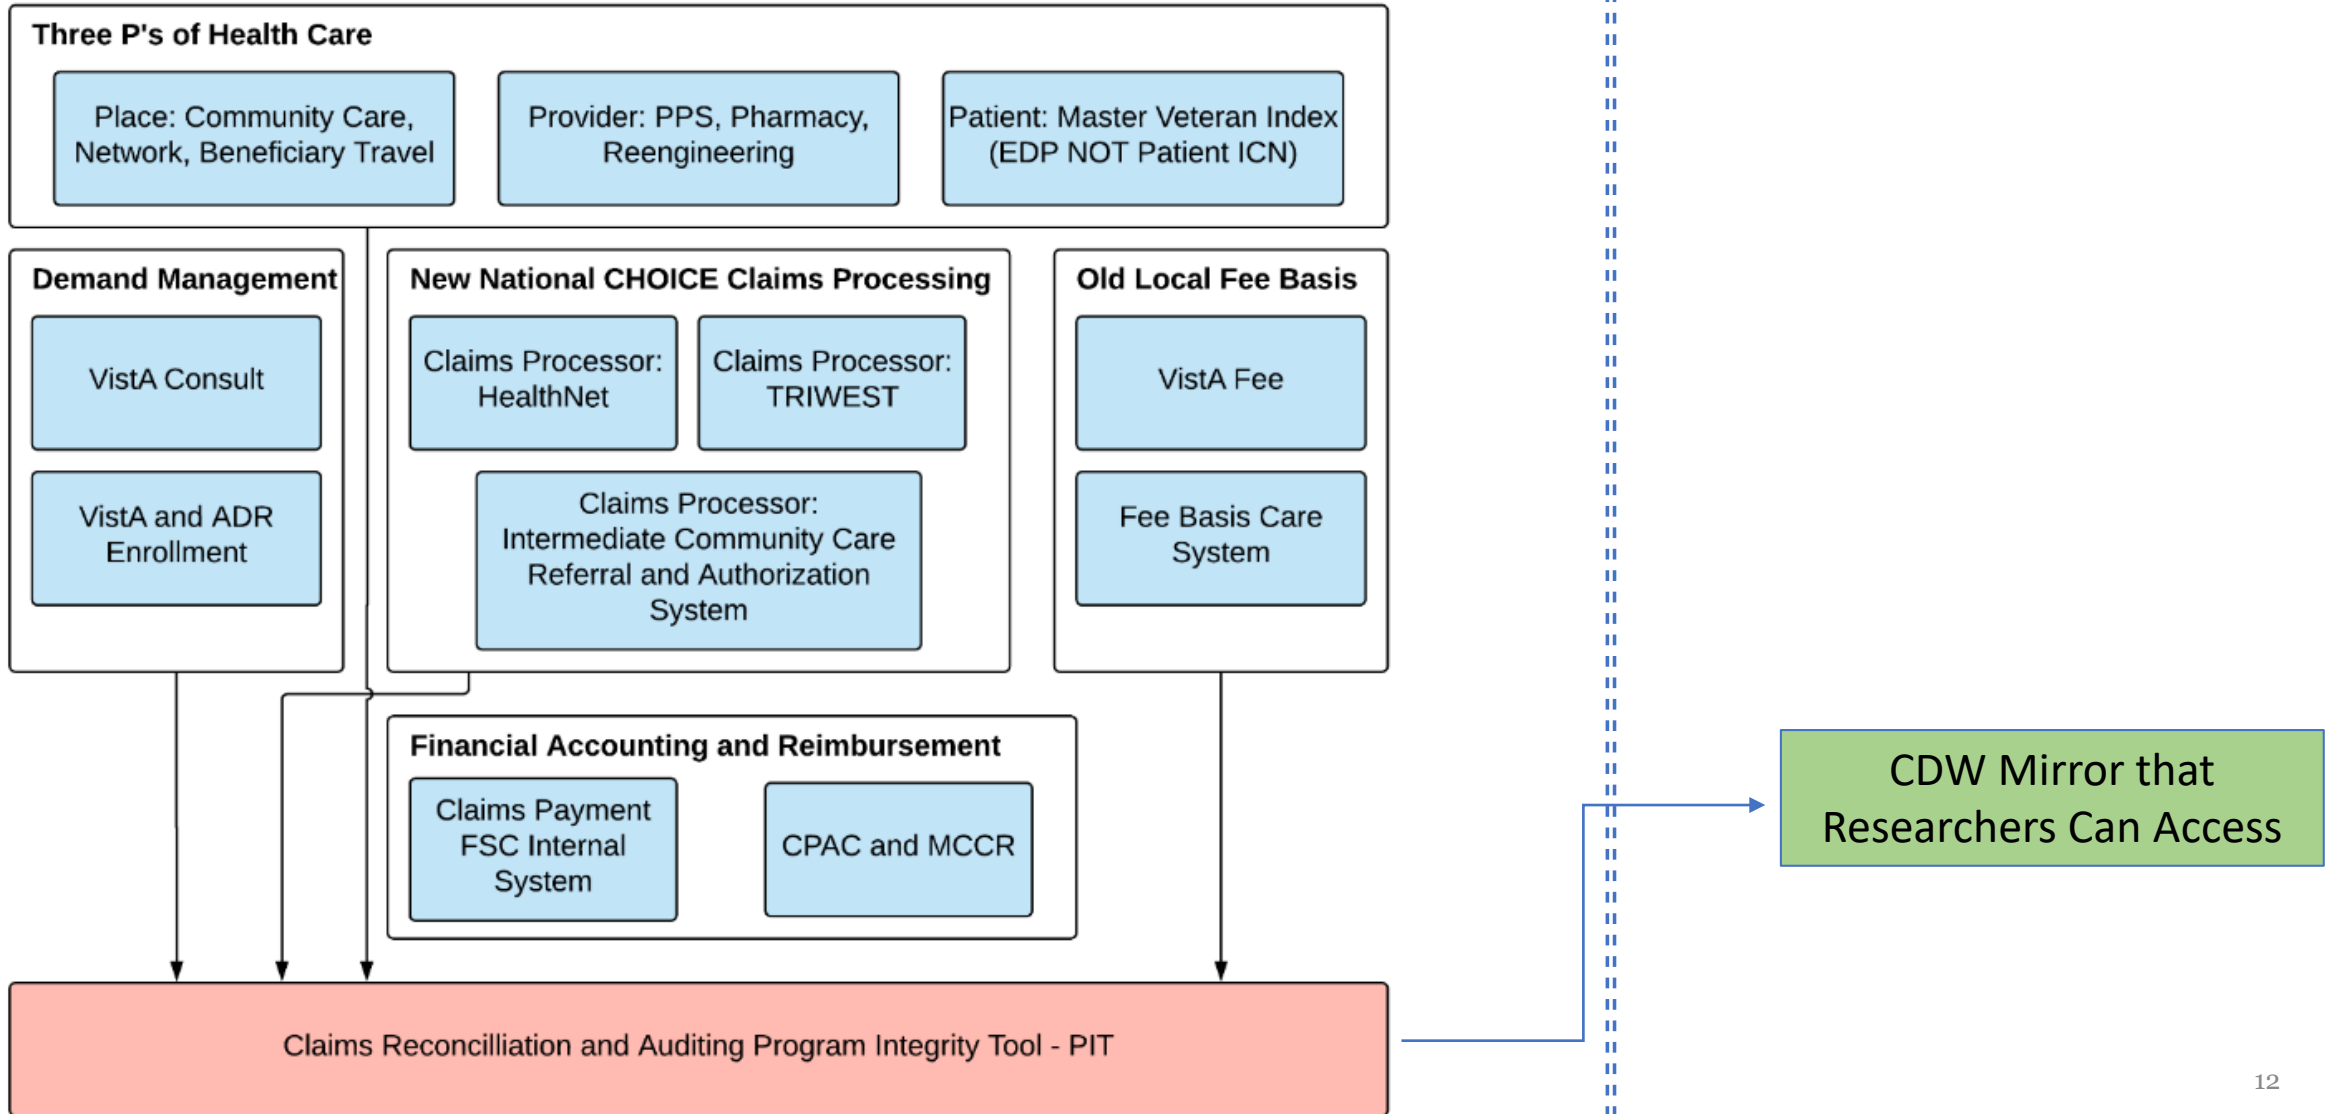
Three P's of Health Care

Place: Community Care, Network, Beneficiary Travel

Provider: PPS, Pharmacy, Reengineering

Patient: Master Veteran Index (EDP NOT Patient ICN)

Demand Management

VistA Consult

VistA and ADR Enrollment

New National CHOICE Claims Processing

Claims Processor: HealthNet

Claims Processor: TRIWEST

Claims Processor: Intermediate Community Care Referral and Authorization System

Old Local Fee Basis

VistA Fee

Fee Basis Care System

Financial Accounting and Reimbursement

Claims Payment FSC Internal System

CPAC and MCCR

Claims Reconcilliation and Auditing Program Integrity Tool - PIT

CDW Mirror that Researchers Can Access

12